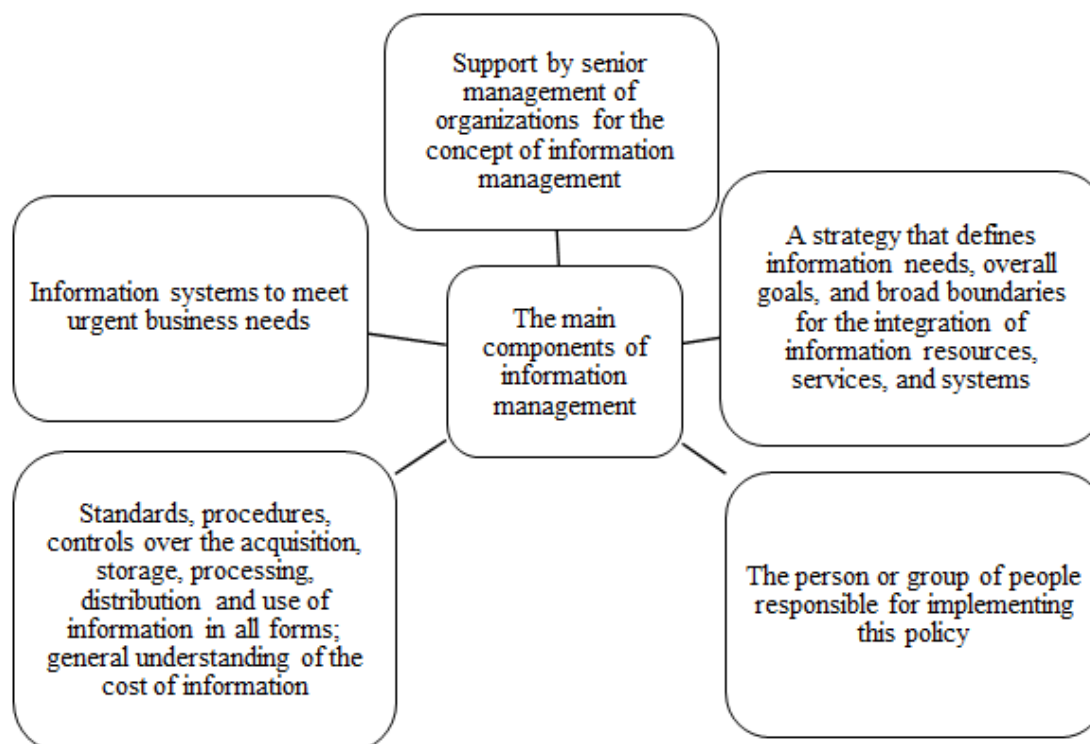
Support by senior management of organizations for the concept of information management

Information systems to meet urgent business needs

The main components of information management

A strategy that defines information needs, overall goals, and broad boundaries for the integration of information resources, services, and systems

Standards, procedures, controls over the acquisition, storage, processing, distribution and use of information in all forms; general understanding of the cost of information

The person or group of people responsible for implementing this policy